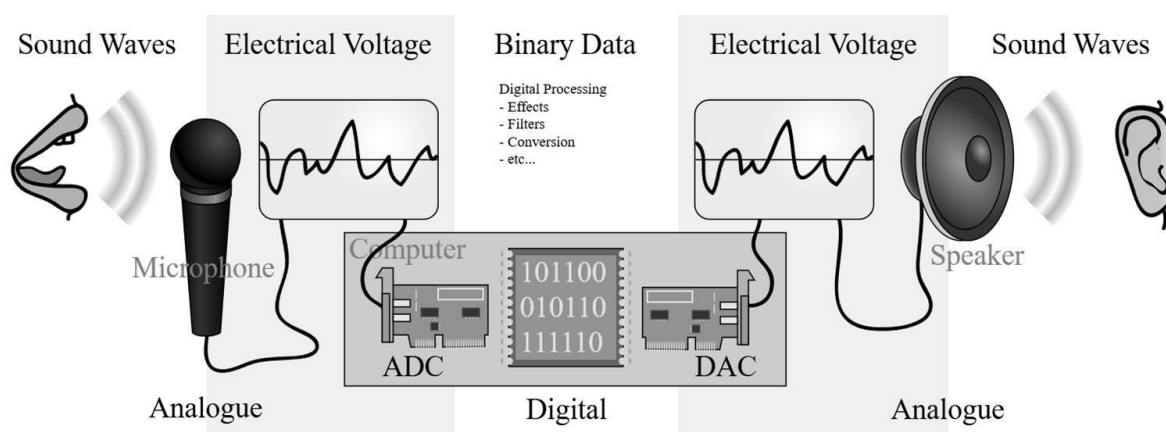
Sound Waves

Electrical Voltage

Binary Data

Electrical Voltage

Sound Waves

Digital Processing
- Effects
- Filters
- Conversion
- etc...

Microphone

Computer

101100
010110
111110

Speaker

ADC

DAC

Analogue

Digital

Analogue